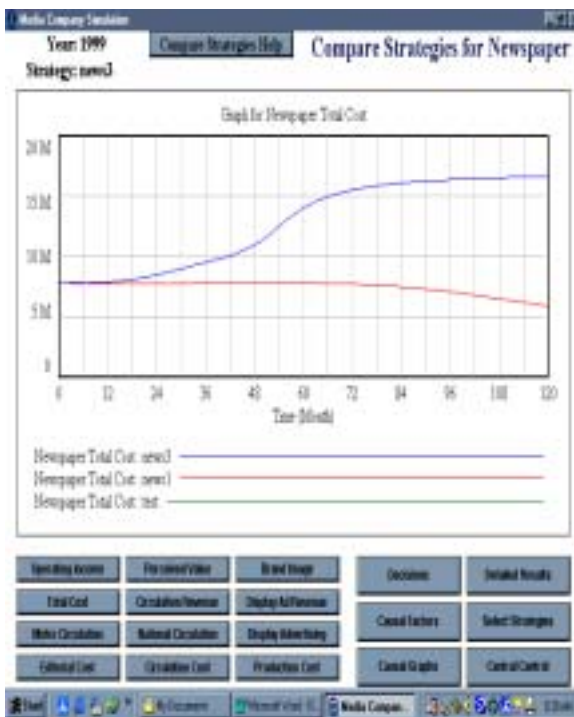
Media Company Simulator

Year: 1999

Strategy: news3

Compare Strategies Help

Compare Strategies for Newspaper

Graph for Newspaper Total Cost

20 M
15 M
10 M
5 M
0

0 12 24 36 48 60 72 84 96 108 120

Time (Month)

Newspaper Total Cost : news3
Newspaper Total Cost : news1
Newspaper Total Cost : test

Operating Income | Perceived Value | Brand Image
Total Cost | Circulation Revenue | Display Ad Revenue
Metro Circulation | National Circulation | Display Advertising
Editorial Cost | Circulation Cost | Production Cost

Decisions | Detailed Results
Causal Factors | Select Strategies
Causal Graphs | Control Central

Start | My Documents | Microsoft Word | Media Compan...